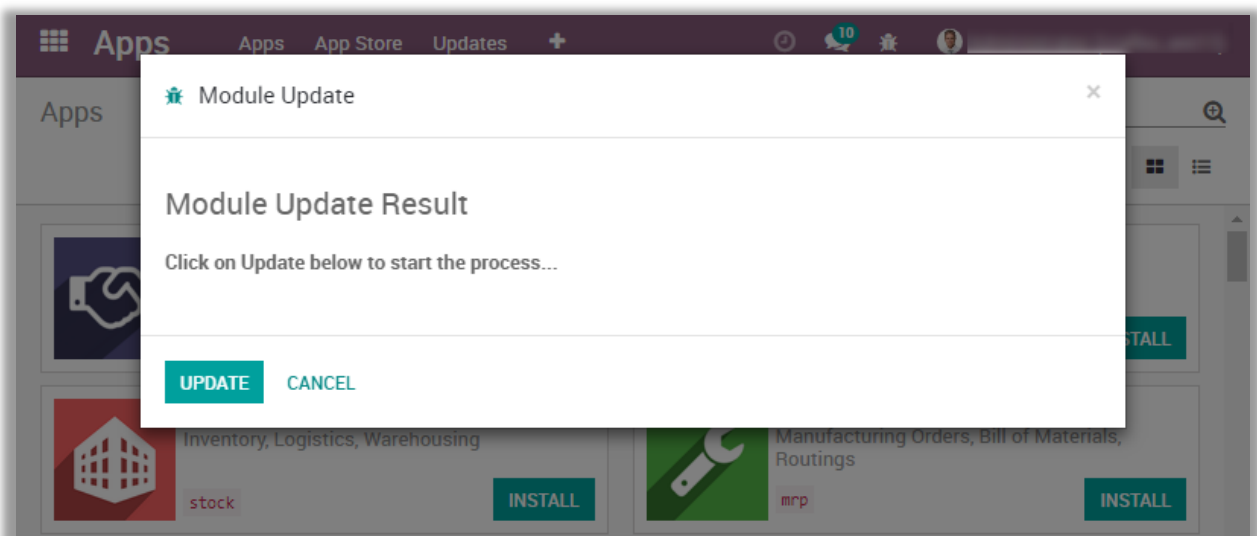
Apps Apps App Store Updates 10

Apps

Module Update

Module Update Result

Click on Update below to start the process...

UPDATE CANCEL

STALL

Inventory, Logistics, Warehousing

stock

INSTALL

Manufacturing Orders, Bill of Materials, Routings

mrp

INSTALL